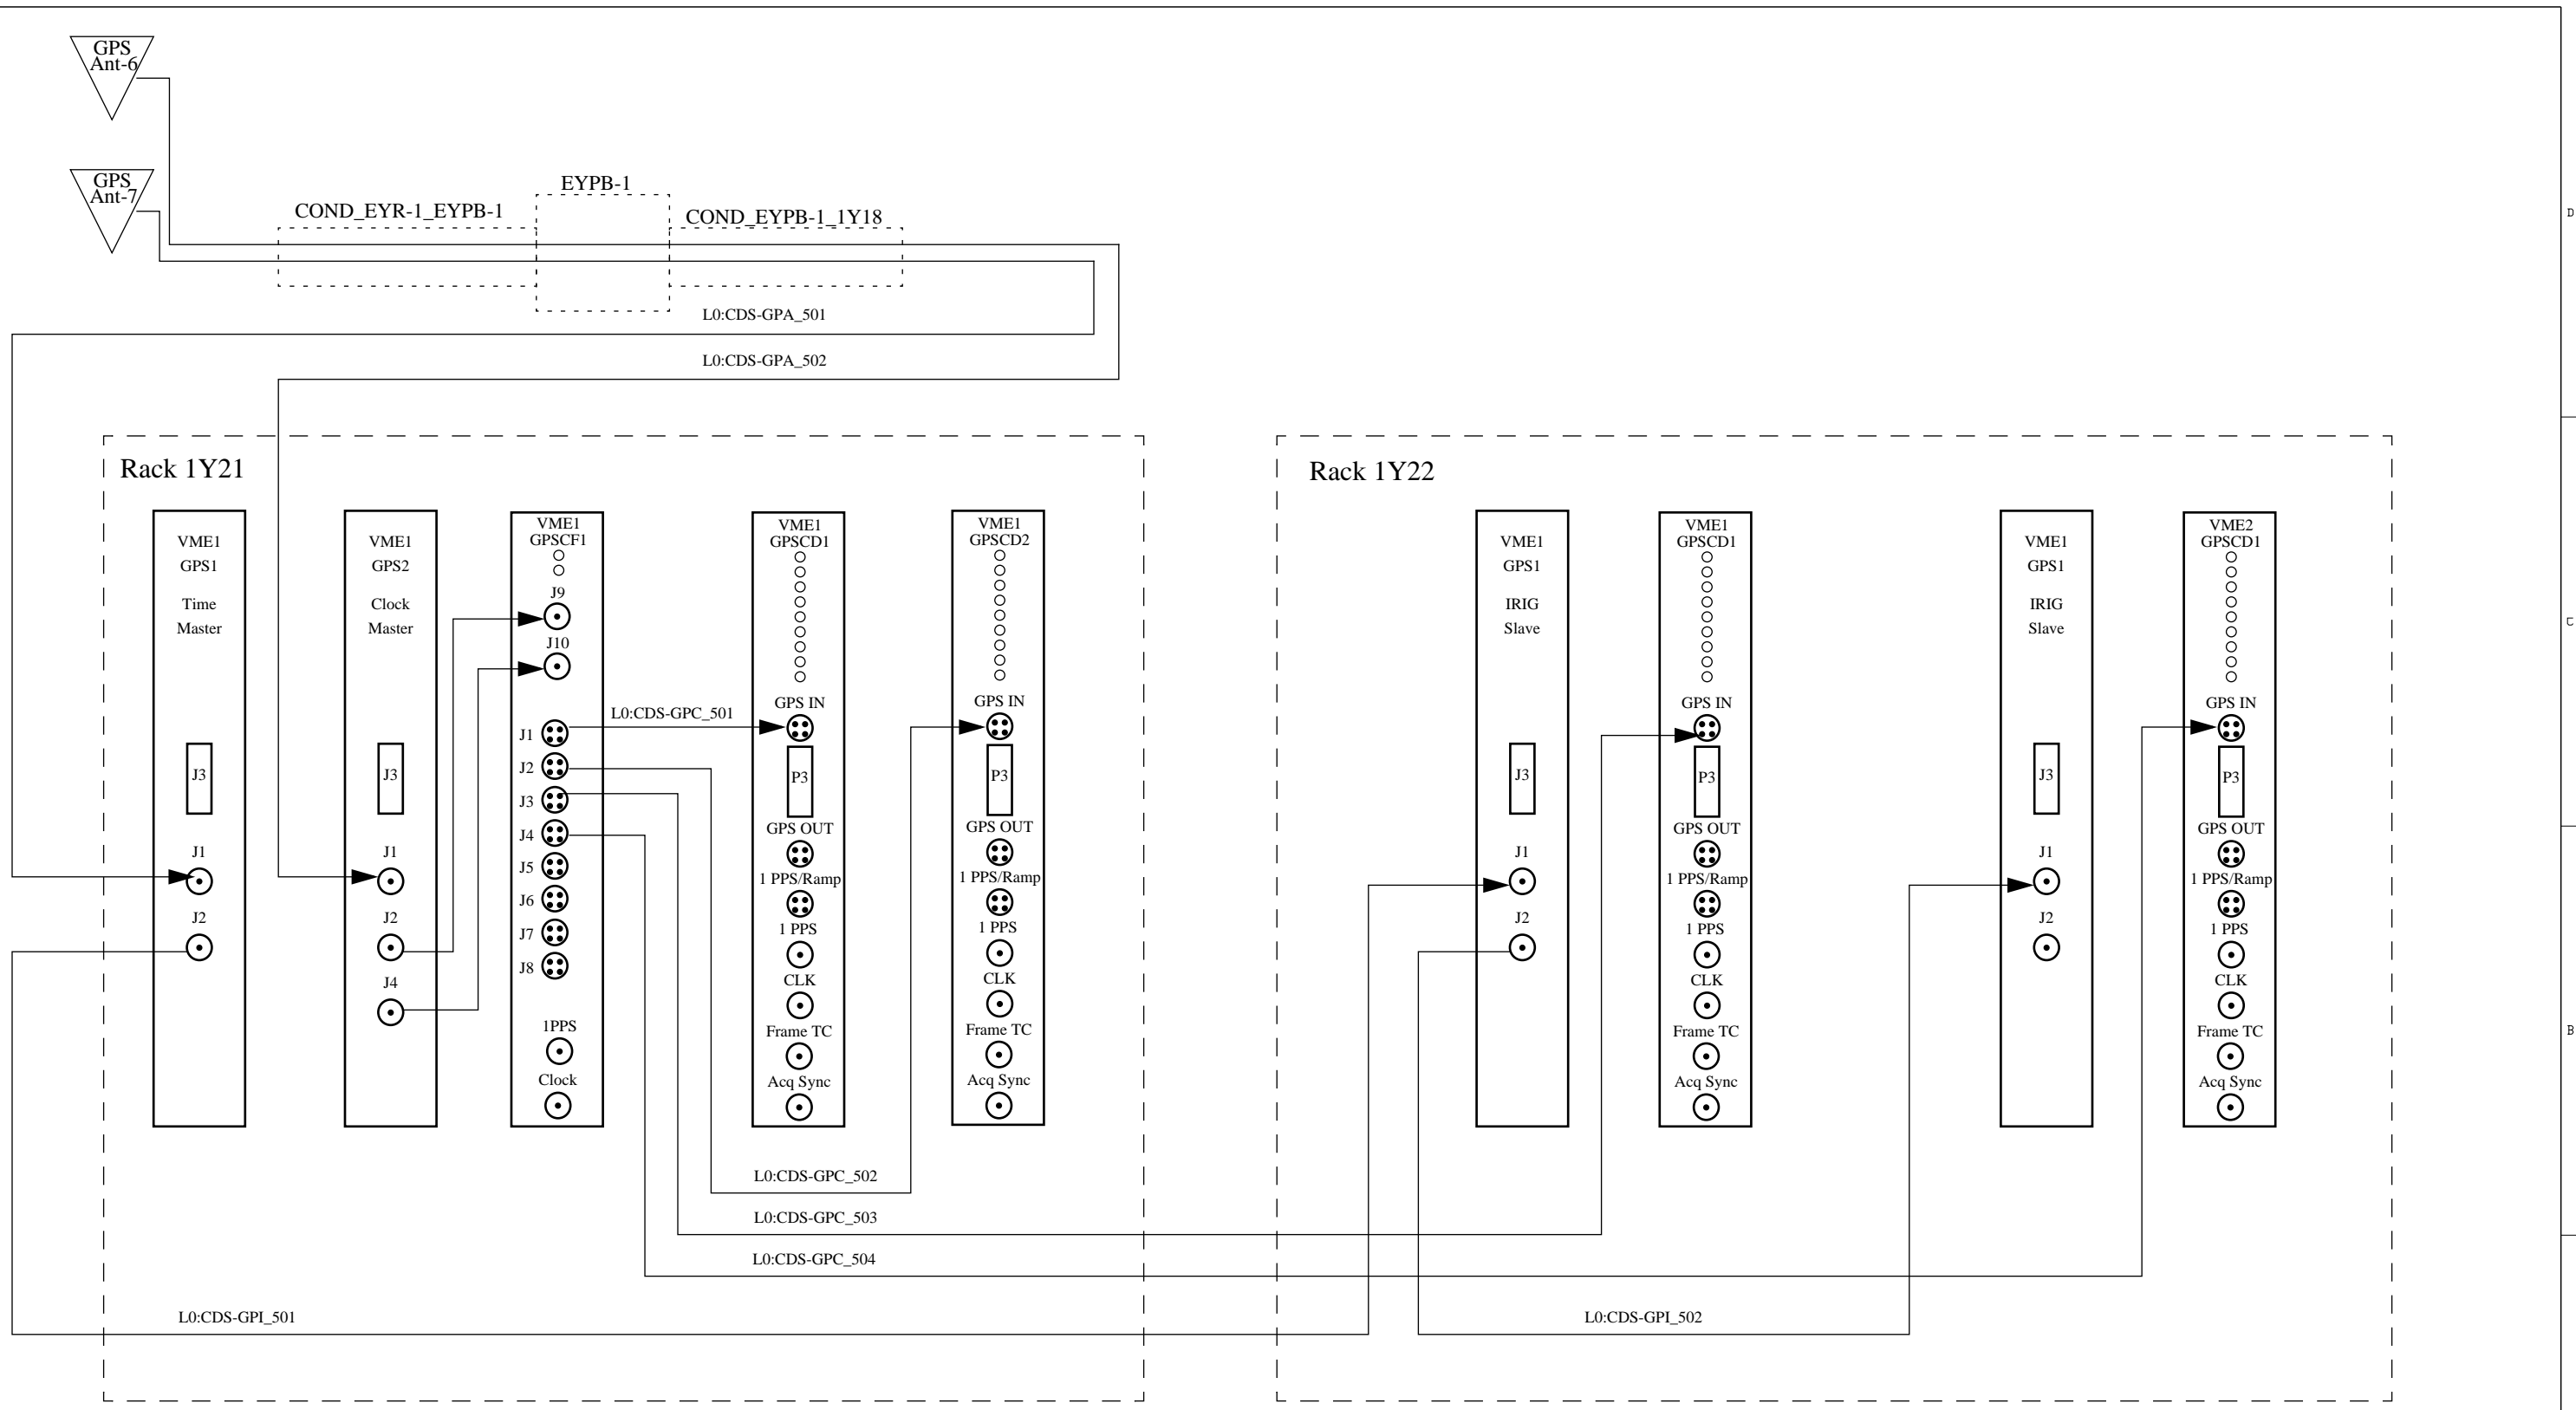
GPS Ant-6

GPS Ant-7

COND_EYR-1_EYPB-1

EYPB-1

COND_EYPB-1_1Y18

L0:CDS-GPA_501

L0:CDS-GPA_502

Rack 1Y21

VME1
GPS1
Time
Master
J3
J1
J2

VME1
GPS2
Clock
Master
J3
J1
J2
J4

VME1
GPSCF1
J9
J10
J1
J2
J3
J4
J5
J6
J7
J8
1PPS
Clock

L0:CDS-GPC_501

VME1
GPSCD1
GPS IN
P3
GPS OUT
1 PPS/Ramp
1 PPS
CLK
Frame TC
Acq Sync

VME1
GPSCD2
GPS IN
P3
GPS OUT
1 PPS/Ramp
1 PPS
CLK
Frame TC
Acq Sync

Rack 1Y22

VME1
GPS1
IRIG
Slave
J3
J1
J2

VME1
GPSCD1
GPS IN
P3
GPS OUT
1 PPS/Ramp
1 PPS
CLK
Frame TC
Acq Sync

VME1
GPS1
IRIG
Slave
J3
J1
J2

VME2
GPSCD1
GPS IN
P3
GPS OUT
1 PPS/Ramp
1 PPS
CLK
Frame TC
Acq Sync

L0:CDS-GPC_502

L0:CDS-GPC_503

L0:CDS-GPC_504

L0:CDS-GPI_501

L0:CDS-GPI_502

D
C
B